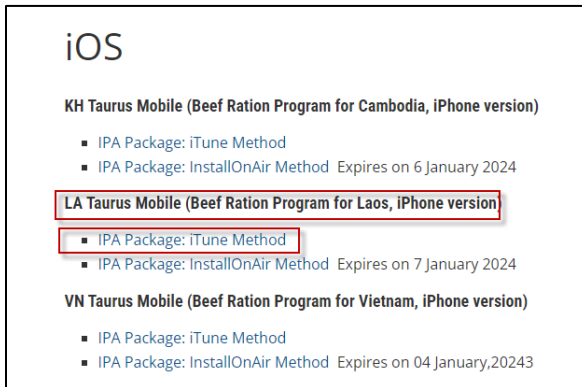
iOS

KH Taurus Mobile (Beef Ration Program for Cambodia, iPhone version)

- IPA Package: iTune Method
- IPA Package: InstallOnAir Method Expires on 6 January 2024

LA Taurus Mobile (Beef Ration Program for Laos, iPhone version)

- IPA Package: iTune Method
- IPA Package: InstallOnAir Method Expires on 7 January 2024

VN Taurus Mobile (Beef Ration Program for Vietnam, iPhone version)

- IPA Package: iTune Method
- IPA Package: InstallOnAir Method Expires on 04 January,20243